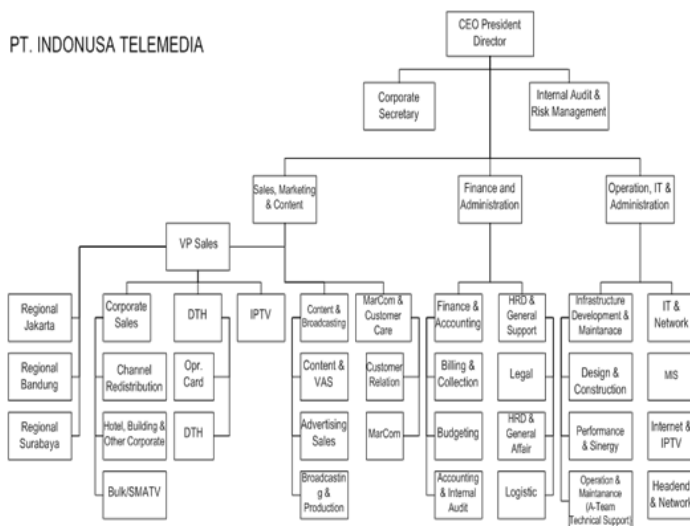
PT. INDONUSA TELEMEDIA

CEO President Director

Corporate Secretary

Internal Audit & Risk Management

Sales, Marketing & Content

Finance and Administration

Operation, IT & Administration

VP Sales

Regional Jakarta

Regional Bandung

Regional Surabaya

Corporate Sales

Channel Redistribution

Hotel, Building & Other Corporate

Bulk/SMATV

DTH

Opr. Card

DTH

IPTV

Content & Broadcasting

Content & VAS

Advertising Sales

Broadcasting & Production

MarCom & Customer Care

Customer Relation

MarCom

Finance & Accounting

Billing & Collection

Budgeting

Accounting & Internal Audit

HRD & General Support

Legal

HRD & General Affair

Logistic

Infrastructure Development & Maintanace

Design & Construction

Performance & Sinergy

Operation & Maintanance (A-Team Technical Support)

IT & Network

MIS

Internet & IPTV

Headend & Network